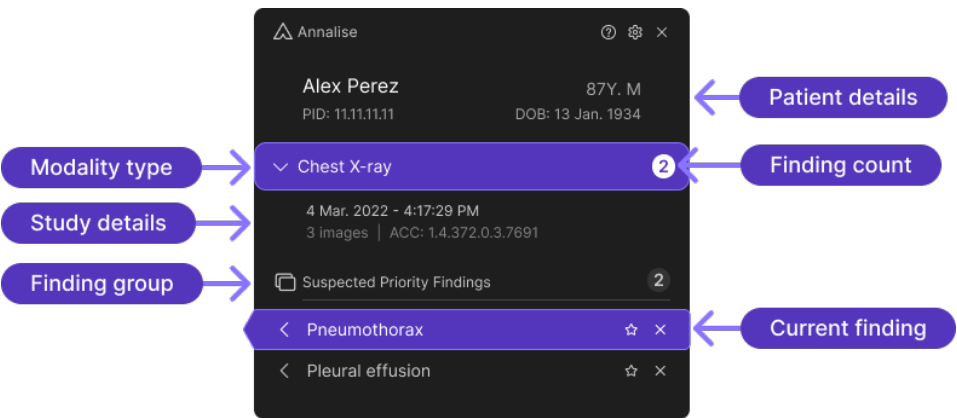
Annalise

Alex Perez
87Y. M
PID: 11.11.11.11
DOB: 13 Jan. 1934

Patient details

Modality type
Chest X-ray
2
Finding count

Study details
4 Mar. 2022 - 4:17:29 PM
3 images | ACC: 1.4.372.0.3.7691

Finding group
Suspected Priority Findings
2

Pneumothorax
Current finding

Pleural effusion